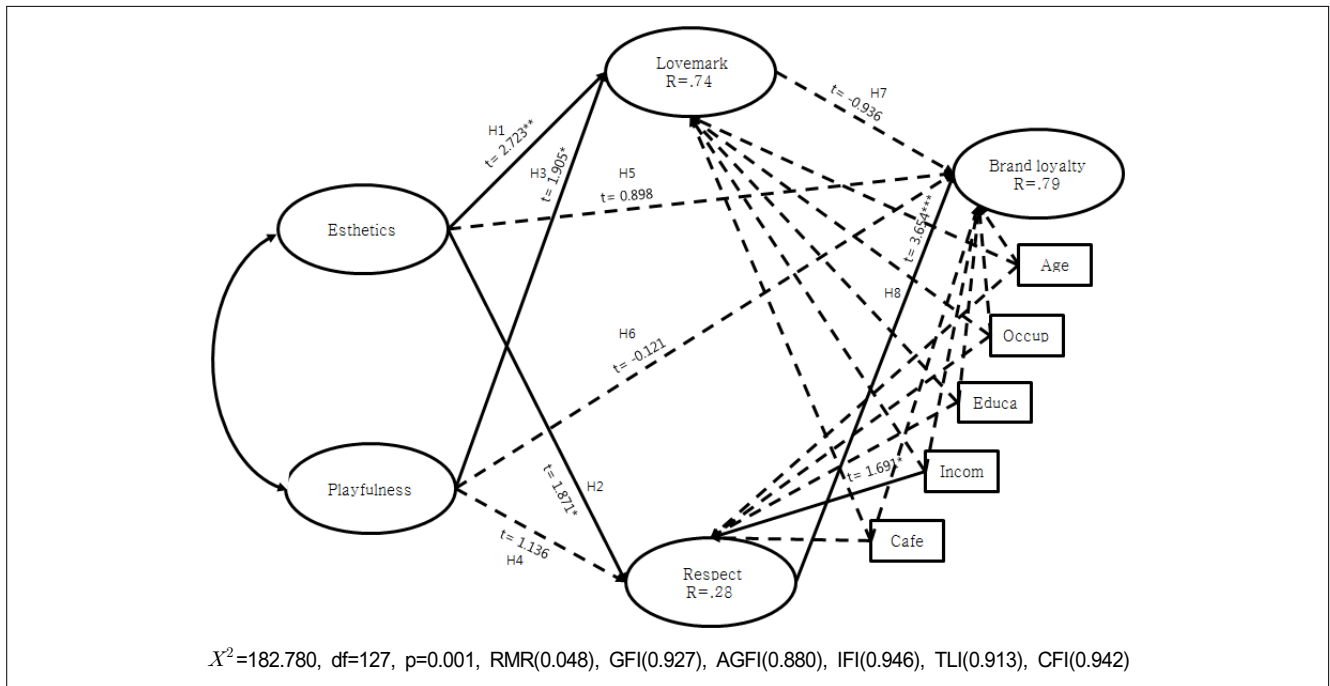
Lovemark
R=.74

H7
t= -0.936

Brand loyalty
R=.79

H1
t= 2.723**

H3
t= 1.905*

H5
t= 0.898

Esthetics

t= 3.654***

Age

H8

Occup

H6
t= -0.121

Educa

Incom

t= 1.691*

Playfulness

H2
t= 1.871*

Cafe

t= 1.136
H4

Respect
R=.28

$X^2$=182.780, df=127, p=0.001, RMR(0.048), GFI(0.927), AGFI(0.880), IFI(0.946), TLI(0.913), CFI(0.942)